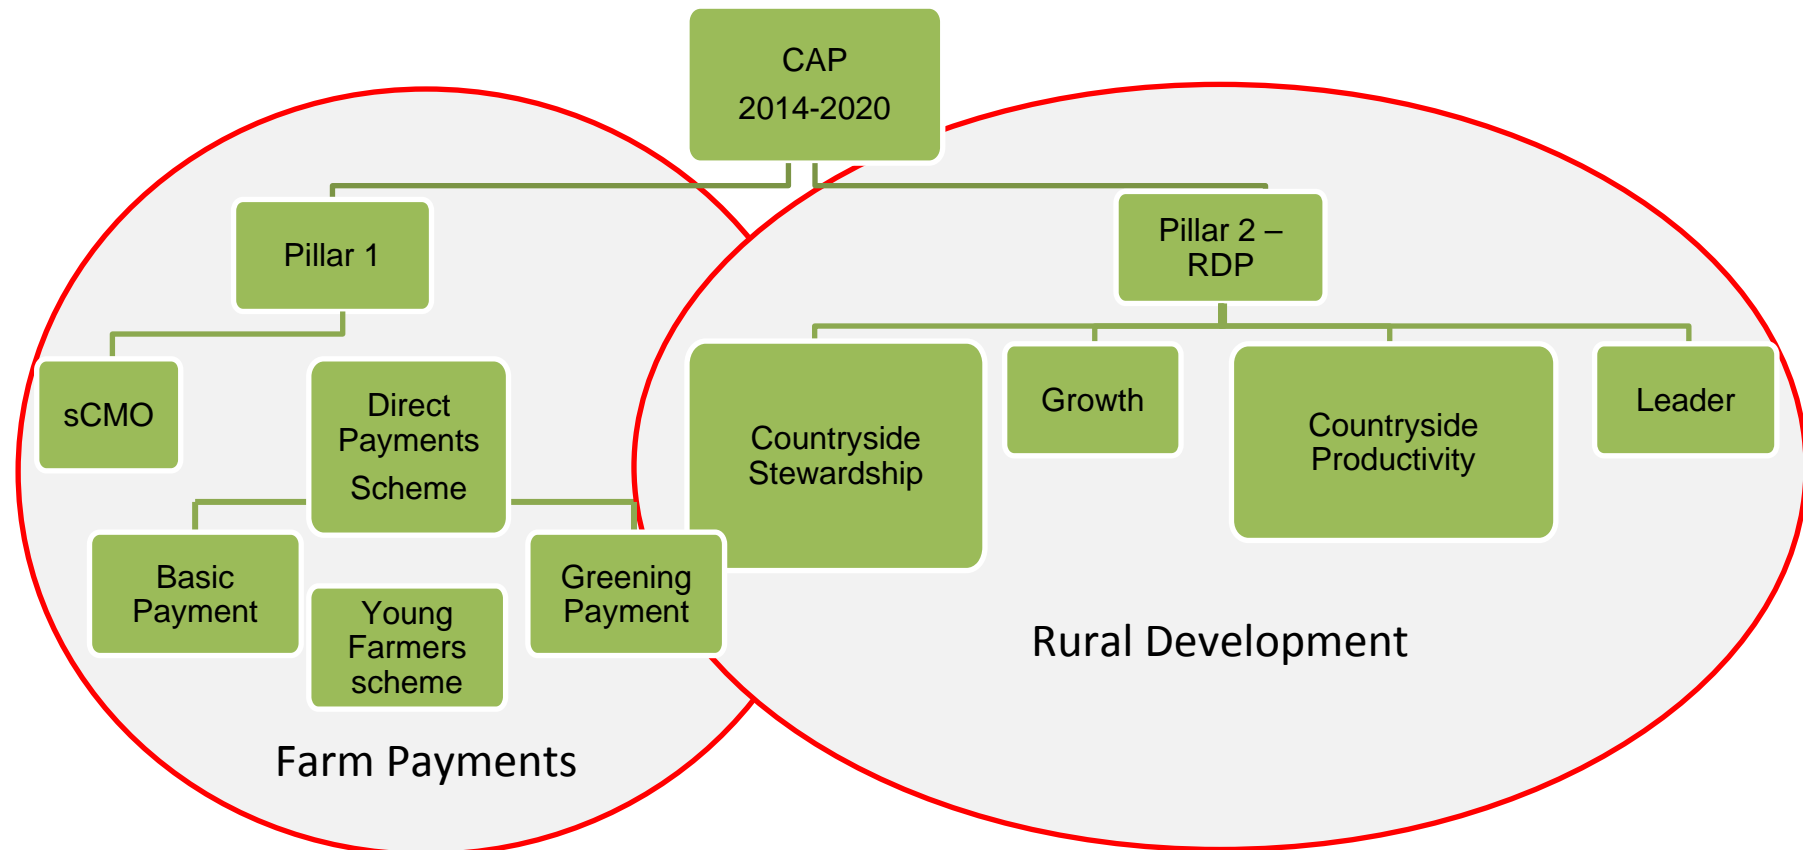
CAP
2014-2020

Pillar 1

Pillar 2 – RDP

sCMO

Direct Payments Scheme

Basic Payment

Young Farmers scheme

Greening Payment

Countryside Stewardship

Growth

Countryside Productivity

Leader

Rural Development

Farm Payments